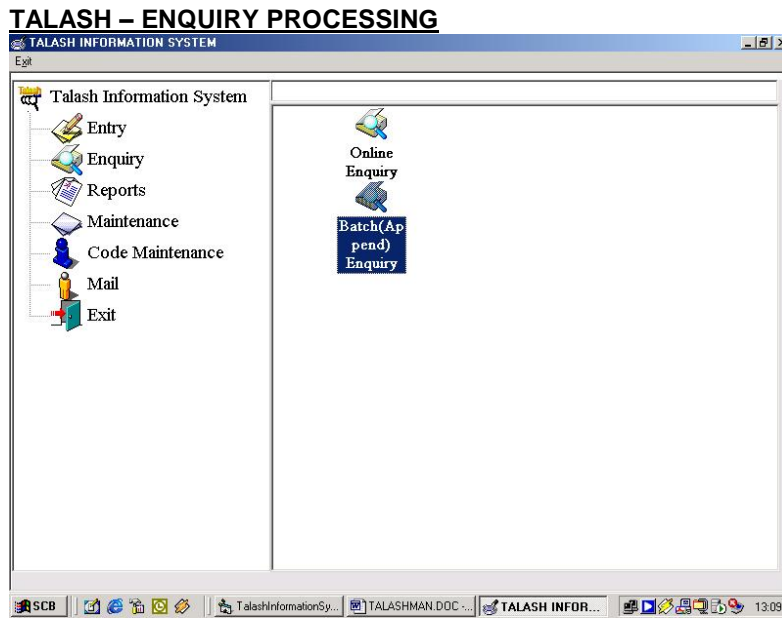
TALASH – ENQUIRY PROCESSING

TALASH INFORMATION SYSTEM

Exit

Talash Information System

Entry

Enquiry

Reports

Maintenance

Code Maintenance

Mail

Exit

Online Enquiry

Batch(Append) Enquiry

SCB | TalashInformationSy... | TALASHMAN.DOC -... | TALASH INFOR... | 13:09